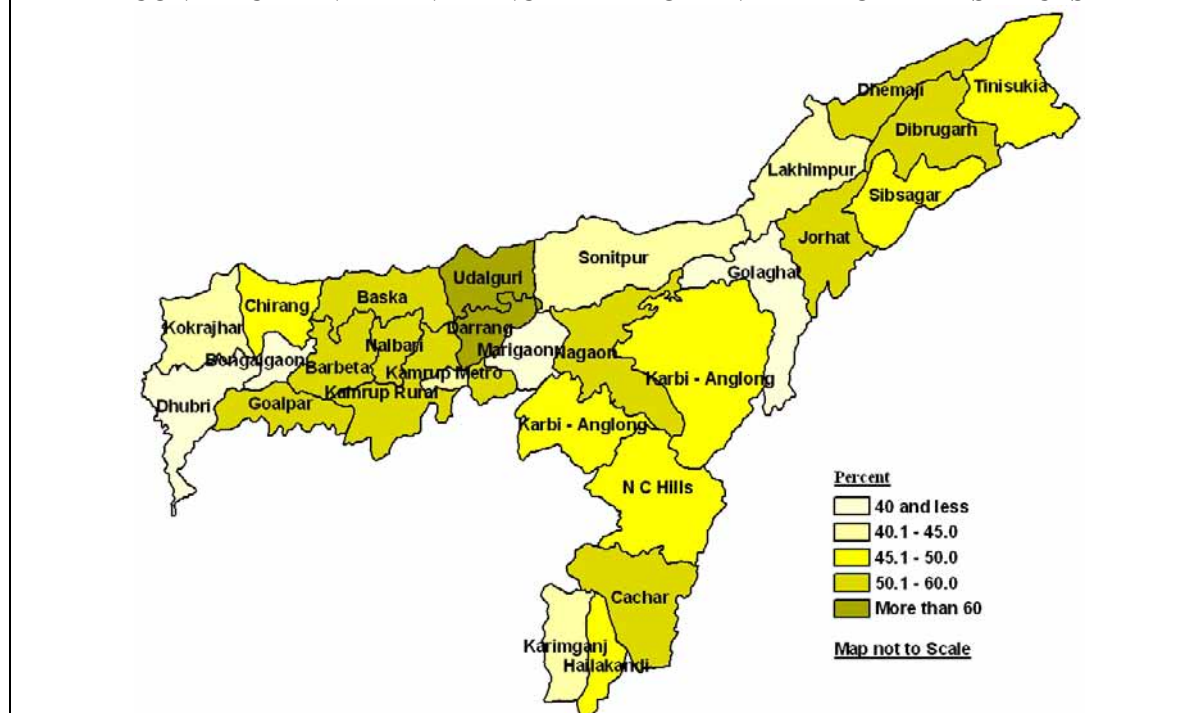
Dhemaji
Tinisukia
Dibrugarh
Lakhimpur
Sibsagar
Jorhat
Sonitpur
Golaghat
Udalguri
Chirang
Baska
Kokrajhar
Darrang
Nalbari
Bongaigaon
Barbeta
Marigaon
Nagaon
Kamrup Metro
Kamrup Rural
Dhubri
Goalpar
Karbi - Anglong
Karbi - Anglong
N C Hills
Cachar
Karimganj
Hailakandi

Percent
40 and less
40.1 - 45.0
45.1 - 50.0
50.1 - 60.0
More than 60

Map not to Scale